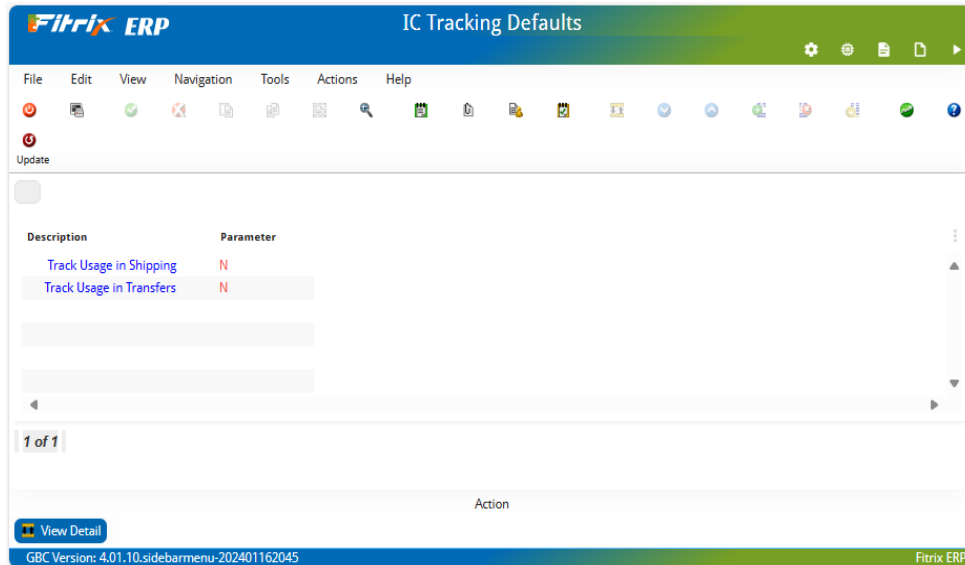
Fitrix ERP

IC Tracking Defaults

File Edit View Navigation Tools Actions Help

Update

| Description | Parameter |
|---|---|
| Track Usage in Shipping | N |
| Track Usage in Transfers | N |

1 of 1

Action

View Detail

GBC Version: 4.01.10.sidebarmenu-202401162045

Fitrix ERP